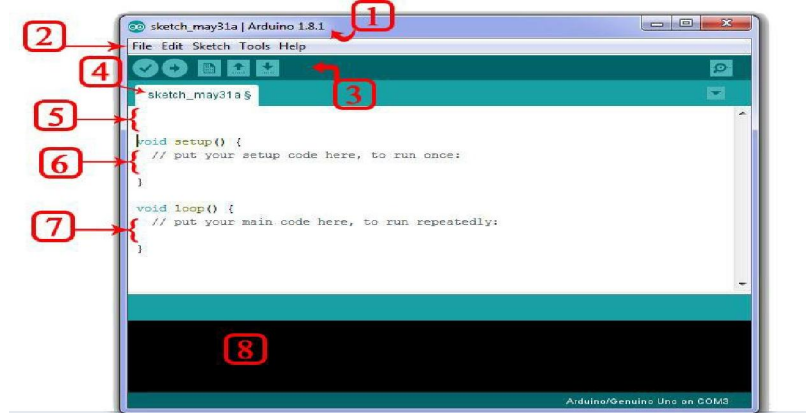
sketch_may31a | Arduino 1.8.1

1

2

File Edit Sketch Tools Help

4

3

sketch_may31a §

5

void setup() {
// put your setup code here, to run once:

6

}

void loop() {
// put your main code here, to run repeatedly:

7

}

8

Arduino/Genuino Uno on COM3